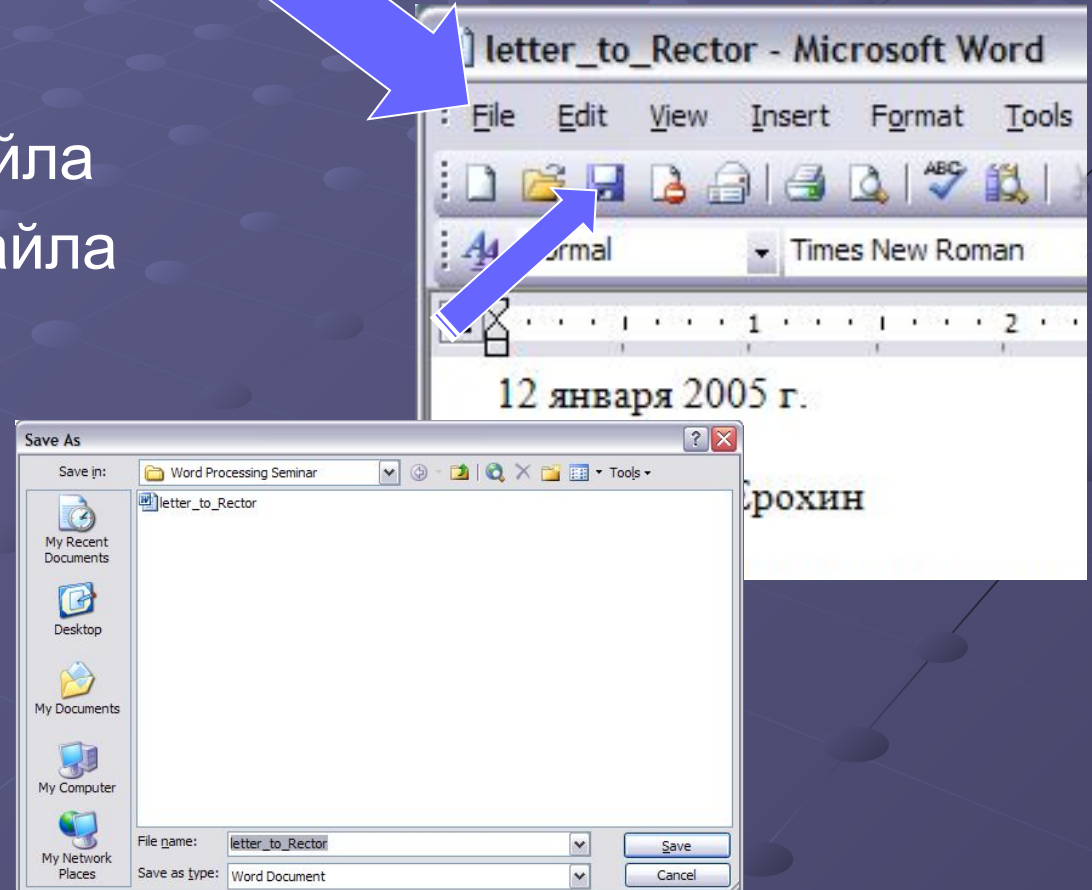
йла
айла

letter_to_Rector - Microsoft Word
File Edit View Insert Format Tools
ormal Times New Roman
1 2
12 января 2005 г.
Ерохин

Save As
Save in: Word Processing Seminar
Tools
letter_to_Rector
My Recent Documents
Desktop
My Documents
My Computer
My Network Places
File name: letter_to_Rector
Save as type: Word Document
Save
Cancel